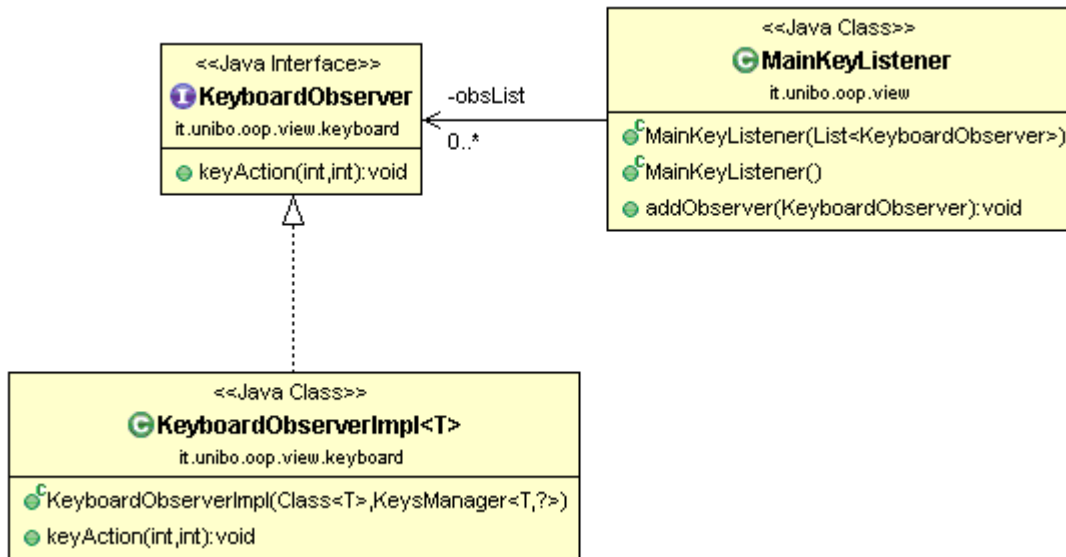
<<Java Interface>>
KeyboardObserver
it.unibo.oop.view.keyboard

keyAction(int,int):void

-obsList
0..*

<<Java Class>>
MainKeyListener
it.unibo.oop.view

MainKeyListener(List<KeyboardObserver>)
MainKeyListener()
addObserver(KeyboardObserver):void

<<Java Class>>
KeyboardObserverImpl<T>
it.unibo.oop.view.keyboard

KeyboardObserverImpl(Class<T>,KeysManager<T,?>)
keyAction(int,int):void